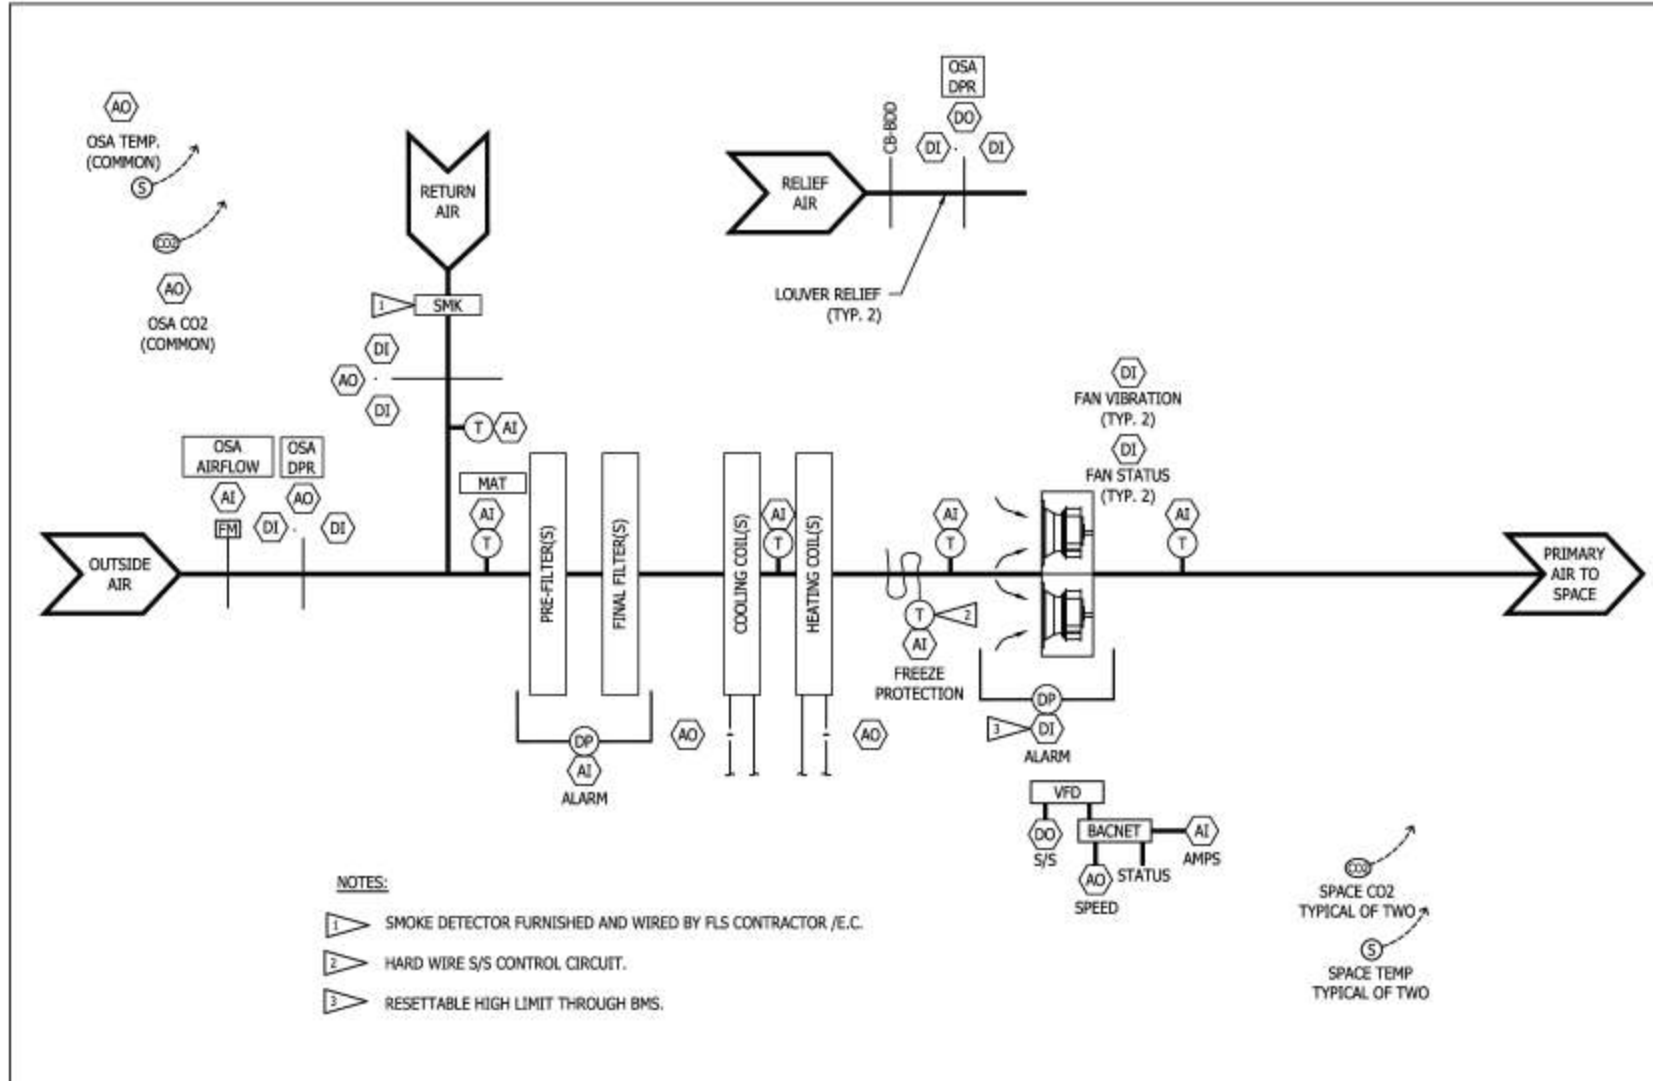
AO
OSA TEMP.
(COMMON)
S
CO2
AO
OSA CO2
(COMMON)

RETURN AIR
1
SMK
DI
AO
DI
T AI

OSA DPR
DO
CB-BOD
DI
DI
RELIEF AIR
LOUVER RELIEF
(TYP. 2)

DI
FAN VIBRATION
(TYP. 2)
DI
FAN STATUS
(TYP. 2)

OSA AIRFLOW
OSA DPR
AI
AO
FM
DI
DI
MAT
AI
T
OUTSIDE AIR
PRE-FILTER(S)
FINAL FILTER(S)
COOLING COIL(S)
AI
T
HEATING COIL(S)
AI
T
T
2
AI
FREEZE PROTECTION
AI
T
PRIMARY AIR TO SPACE

DP
AI
ALARM
AO
AO
DP
3
DI
ALARM

VFD
DO
S/S
BACNET
AI
AMPS
AO
SPEED
STATUS

CO2
SPACE CO2
TYPICAL OF TWO
S
SPACE TEMP
TYPICAL OF TWO

NOTES:
1 SMOKE DETECTOR FURNISHED AND WIRED BY FLS CONTRACTOR /E.C.
2 HARD WIRE S/S CONTROL CIRCUIT.
3 RESETTABLE HIGH LIMIT THROUGH BMS.